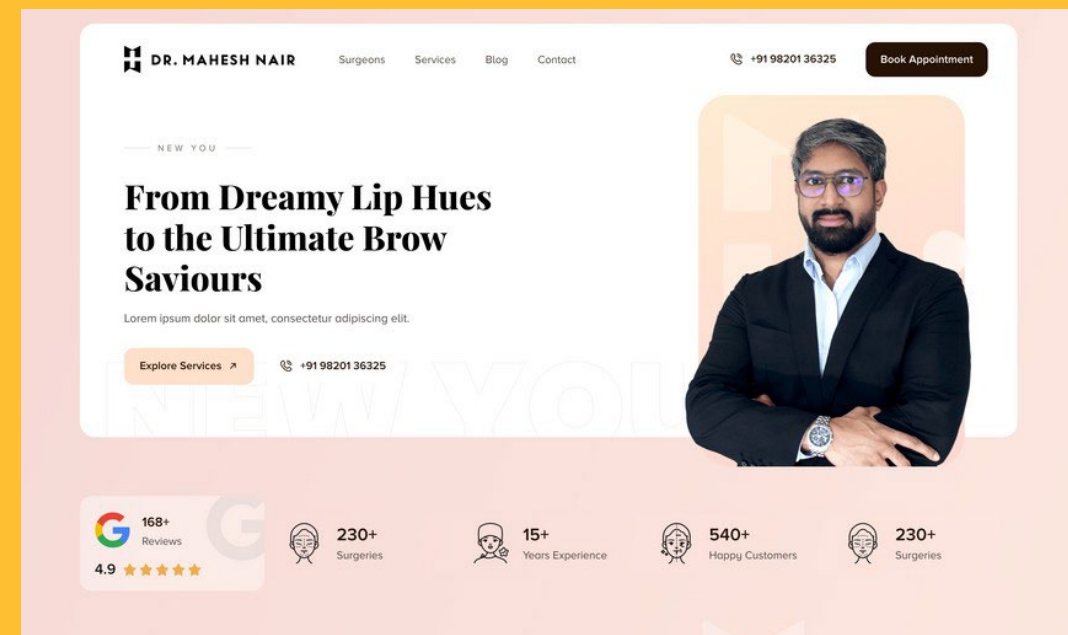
DR. MAHESH NAIR

Surgeons Services Blog Contact

+91 98201 36325

Book Appointment

NEW YOU

From Dreamy Lip Hues to the Ultimate Brow Saviours

Lorem ipsum dolor sit amet, consectetur adipiscing elit.

Explore Services ↗

+91 98201 36325

NEW YOU

168+
Reviews
4.9 ★★★★★

230+
Surgeries

15+
Years Experience

540+
Happy Customers

230+
Surgeries